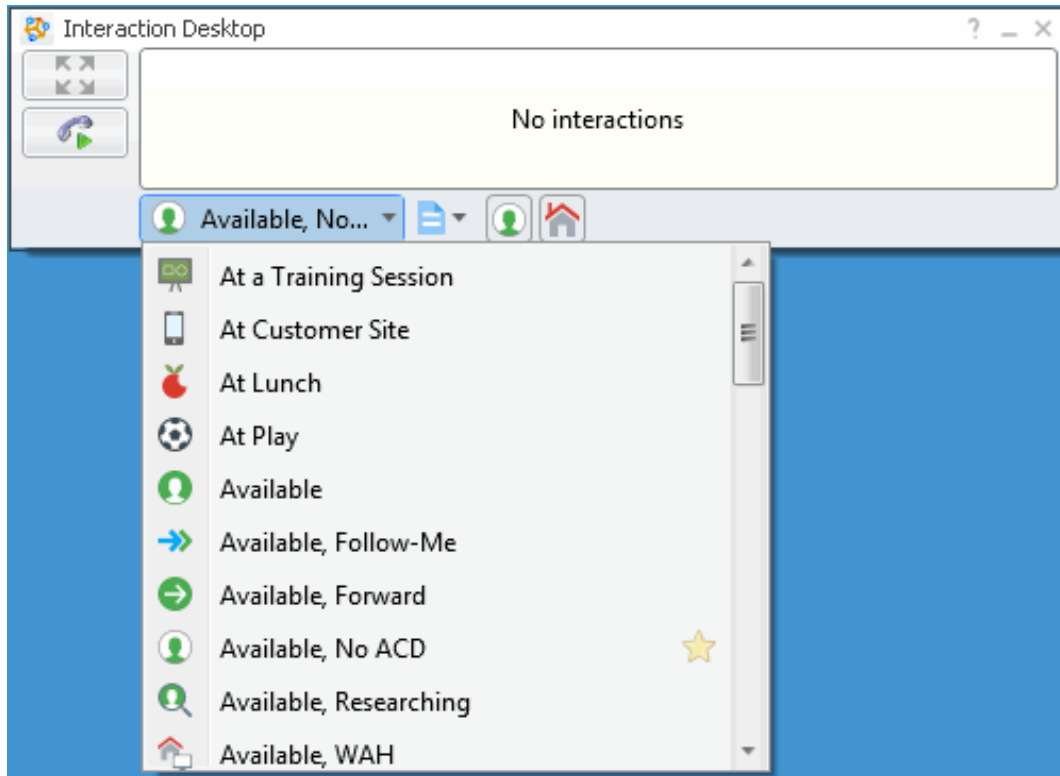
Interaction Desktop

? _ ×

No interactions

Available, No...

At a Training Session
At Customer Site
At Lunch
At Play
Available
Available, Follow-Me
Available, Forward
Available, No ACD
Available, Researching
Available, WAH